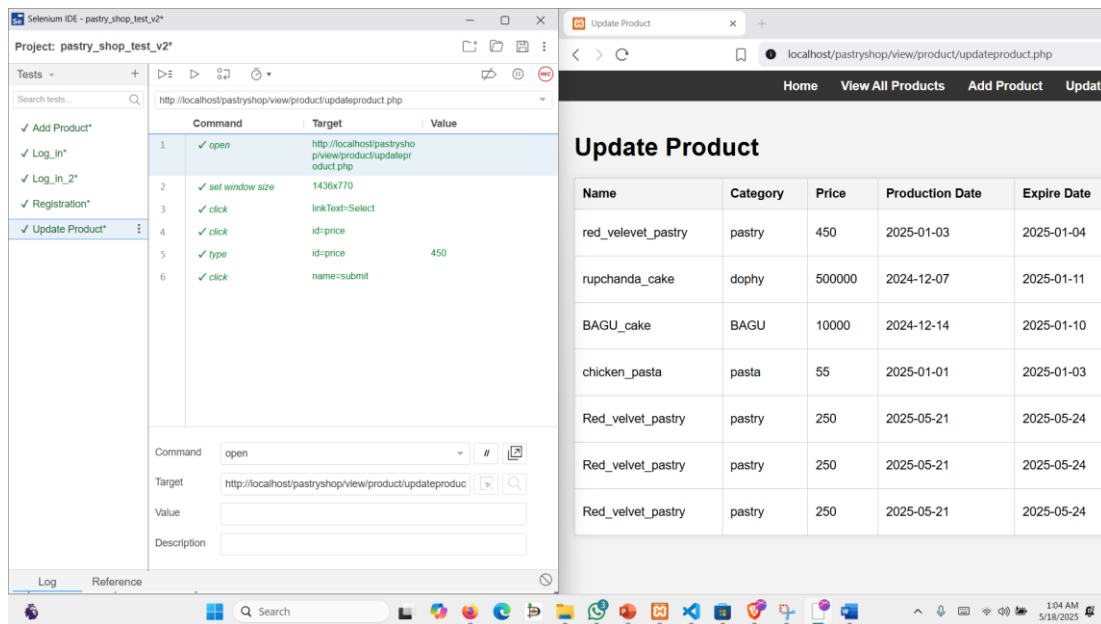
Selenium IDE - pastry_shop_test_v2*

Project: pastry_shop_test_v2*

Tests +

Search tests...

✓ Add Product*
✓ Log_in*
✓ Log_in_2*
✓ Registration*
✓ Update Product*

http://localhost/pastryshop/view/product/updateproduct.php

| | Command | Target | Value |
|---|---|---|---|
| 1 | ✓ open | http://localhost/pastryshop/view/product/updateproduct.php | |
| 2 | ✓ set window size | 1436x770 | |
| 3 | ✓ click | linkText=Select | |
| 4 | ✓ click | id=price | |
| 5 | ✓ type | id=price | 450 |
| 6 | ✓ click | name=submit | |

Command open
Target http://localhost/pastryshop/view/product/updateproduc
Value
Description

Log Reference

Update Product ×

localhost/pastryshop/view/product/updateproduct.php

Home View All Products Add Product Updat

Update Product

| Name | Category | Price | Production Date | Expire Date |
|---|---|---|---|---|
| red_velevet_pastry | pastry | 450 | 2025-01-03 | 2025-01-04 |
| rupchanda_cake | dophy | 500000 | 2024-12-07 | 2025-01-11 |
| BAGU_cake | BAGU | 10000 | 2024-12-14 | 2025-01-10 |
| chicken_pasta | pasta | 55 | 2025-01-01 | 2025-01-03 |
| Red_velvet_pastry | pastry | 250 | 2025-05-21 | 2025-05-24 |
| Red_velvet_pastry | pastry | 250 | 2025-05-21 | 2025-05-24 |
| Red_velvet_pastry | pastry | 250 | 2025-05-21 | 2025-05-24 |

Search

1:04 AM
5/18/2025